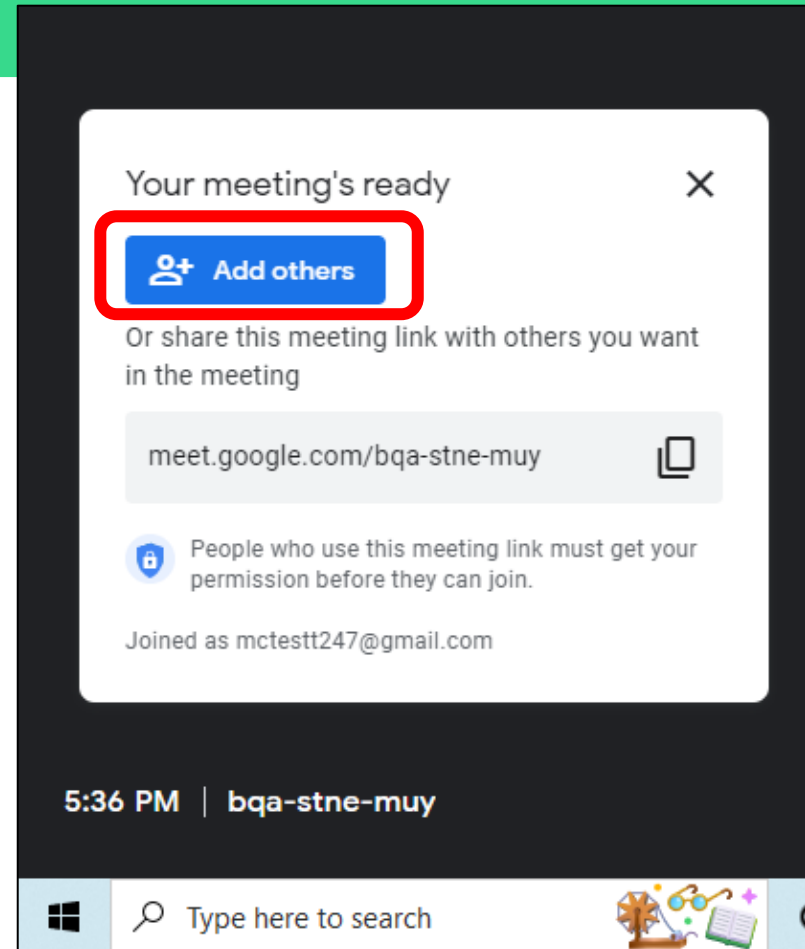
Your meeting's ready

Add others

Or share this meeting link with others you want in the meeting

meet.google.com/bqa-stne-muy

People who use this meeting link must get your permission before they can join.

Joined as mctestt247@gmail.com

5:36 PM | bqa-stne-muy

Type here to search